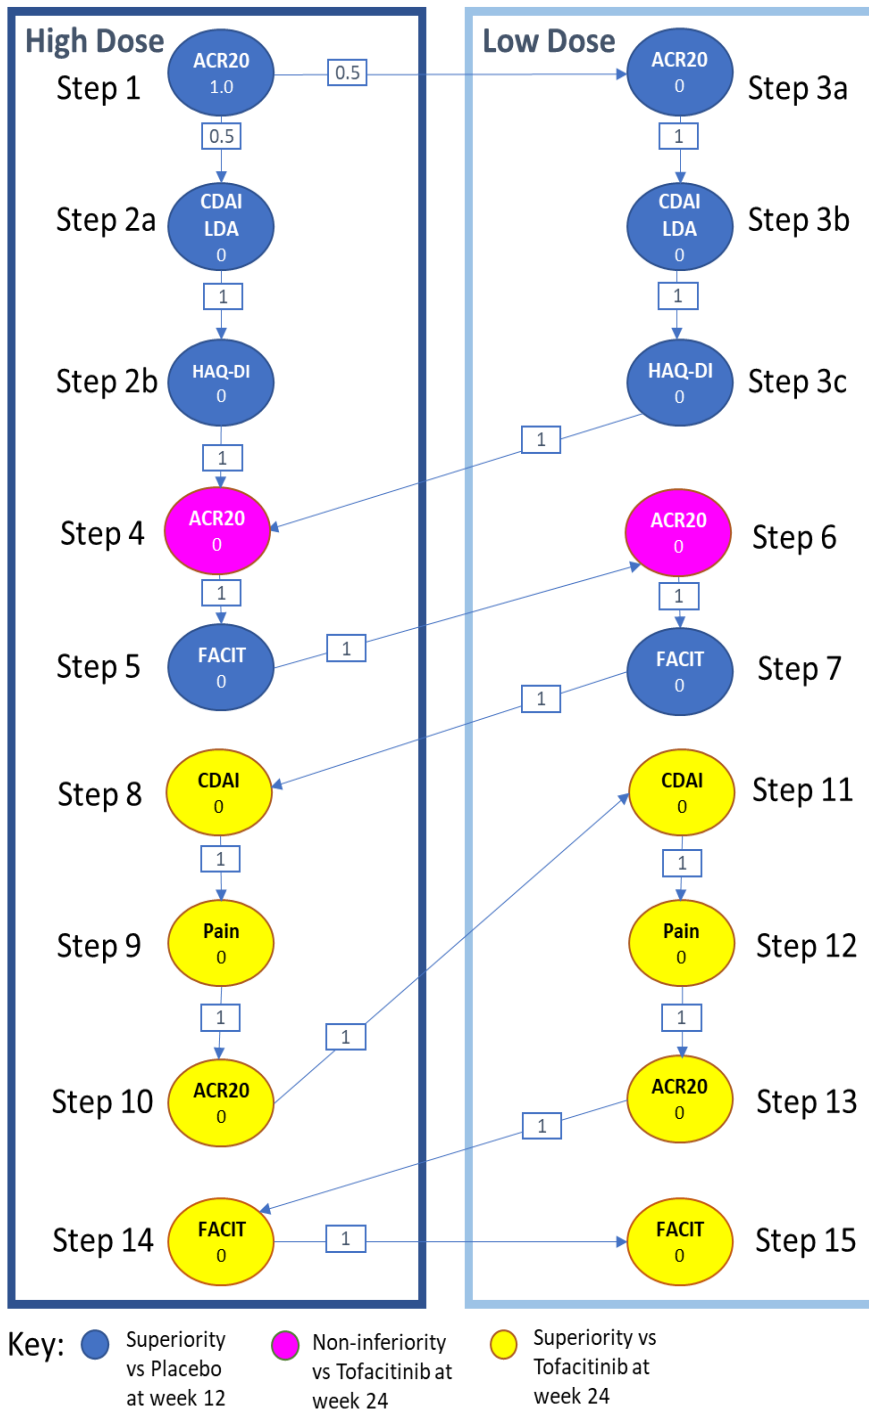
High Dose

Step 1
ACR20
1.0

0.5

Step 2a
CDAI
LDA
0

1

Step 2b
HAQ-DI
0

1

Step 4
ACR20
0

1

Step 5
FACIT
0

Step 8
CDAI
0

1

Step 9
Pain
0

1

Step 10
ACR20
0

Step 14
FACIT
0

0.5

Low Dose

Step 3a
ACR20
0

1

Step 3b
CDAI
LDA
0

1

Step 3c
HAQ-DI
0

1

Step 6
ACR20
0

1

1

Step 7
FACIT
0

1

Step 11
CDAI
0

1

Step 12
Pain
0

1

1

Step 13
ACR20
0

1

1

Step 15
FACIT
0

Key: Superiority vs Placebo at week 12 Non-inferiority vs Tofacitinib at week 24 Superiority vs Tofacitinib at week 24